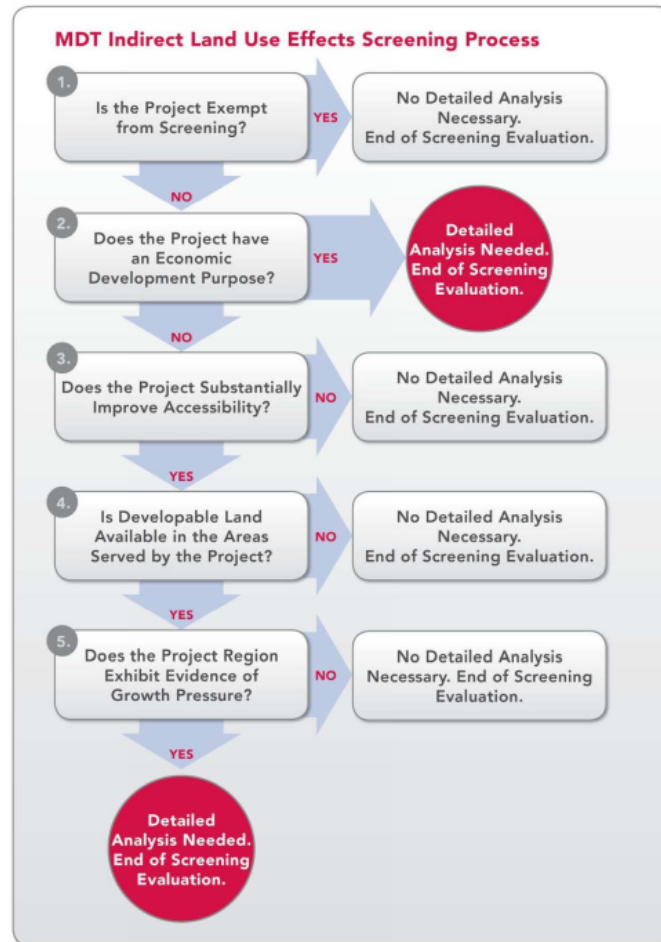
MDT Indirect Land Use Effects Screening Process

1.
Is the Project Exempt from Screening?

YES

No Detailed Analysis Necessary. End of Screening Evaluation.

NO

2.
Does the Project have an Economic Development Purpose?

YES

Detailed Analysis Needed. End of Screening Evaluation.

NO

3.
Does the Project Substantially Improve Accessibility?

NO

No Detailed Analysis Necessary. End of Screening Evaluation.

YES

4.
Is Developable Land Available in the Areas Served by the Project?

NO

No Detailed Analysis Necessary. End of Screening Evaluation.

YES

5.
Does the Project Region Exhibit Evidence of Growth Pressure?

NO

No Detailed Analysis Necessary. End of Screening Evaluation.

YES

Detailed Analysis Needed. End of Screening Evaluation.